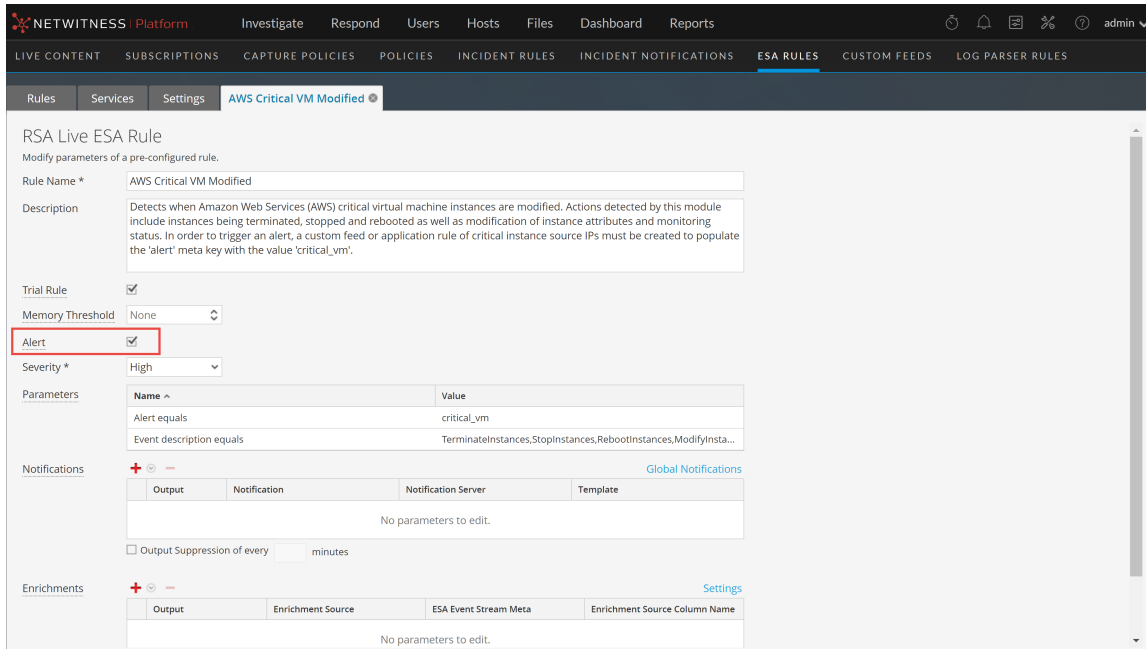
NETWITNESS Platform Investigate Respond Users Hosts Files Dashboard Reports admin

LIVE CONTENT SUBSCRIPTIONS CAPTURE POLICIES POLICIES INCIDENT RULES INCIDENT NOTIFICATIONS ESA RULES CUSTOM FEEDS LOG PARSER RULES

Rules Services Settings AWS Critical VM Modified

RSA Live ESA Rule
Modify parameters of a pre-configured rule.

Rule Name * AWS Critical VM Modified

Description Detects when Amazon Web Services (AWS) critical virtual machine instances are modified. Actions detected by this module include instances being terminated, stopped and rebooted as well as modification of instance attributes and monitoring status. In order to trigger an alert, a custom feed or application rule of critical instance source IPs must be created to populate the 'alert' meta key with the value 'critical_vm'.

Trial Rule

Memory Threshold None

Alert

Severity * High

Parameters

| Name | Value |
|---|---|
| Alert equals | critical_vm |
| Event description equals | TerminateInstances,StopInstances,RebootInstances,ModifyInsta... |

Notifications Global Notifications

| Output | Notification | Notification Server | Template |
|---|---|---|---|

No parameters to edit.

Output Suppression of every minutes

Enrichments Settings

| Output | Enrichment Source | ESA Event Stream Meta | Enrichment Source Column Name |
|---|---|---|---|

No parameters to edit.